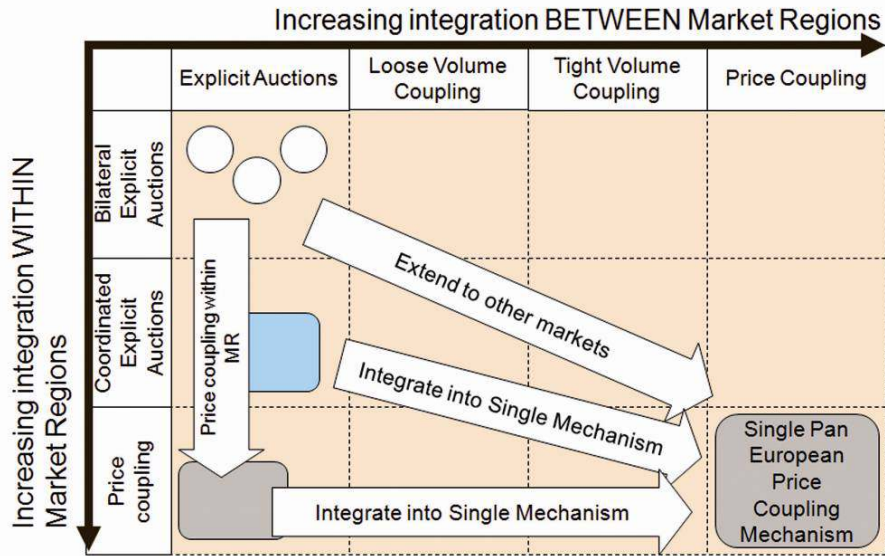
Increasing integration BETWEEN Market Regions

Increasing integration WITHIN Market Regions

| | Explicit Auctions | Loose Volume Coupling | Tight Volume Coupling | Price Coupling |
|---|---|---|---|---|
| Bilateral Explicit Auctions | | | | |
| Coordinated Explicit Auctions | | | | |
| Price coupling | | | | Single Pan European Price Coupling Mechanism |

Price coupling within MR

Extend to other markets

Integrate into Single Mechanism

Integrate into Single Mechanism